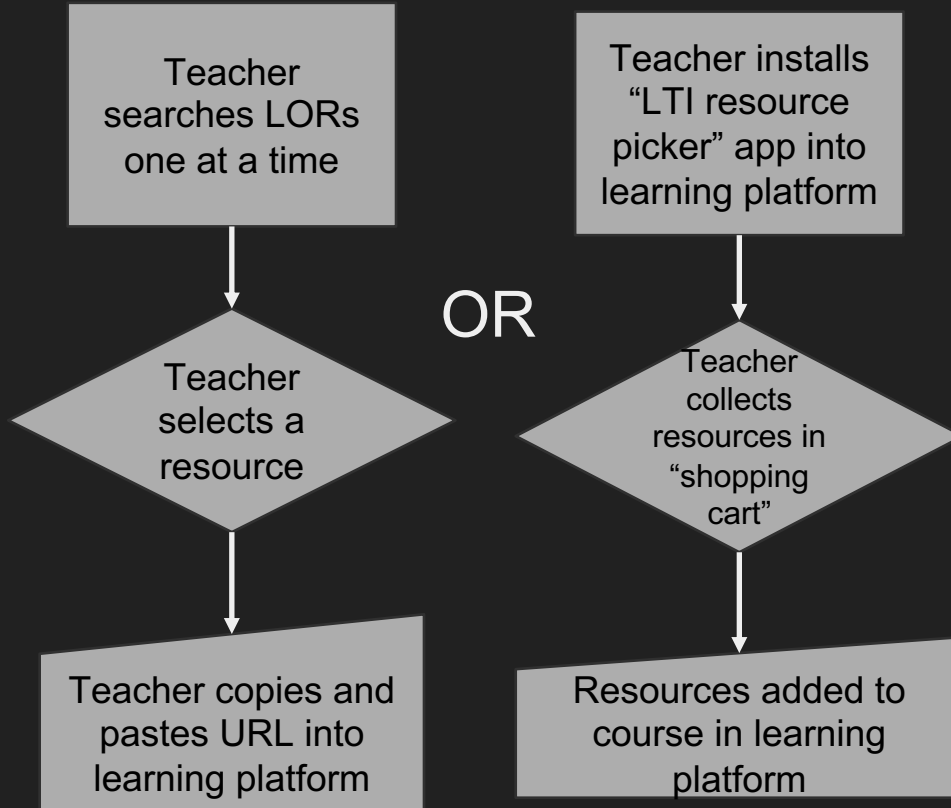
Teacher searches LORs one at a time

Teacher selects a resource

Teacher copies and pastes URL into learning platform

OR

Teacher installs “LTI resource picker” app into learning platform

Teacher collects resources in “shopping cart”

Resources added to course in learning platform